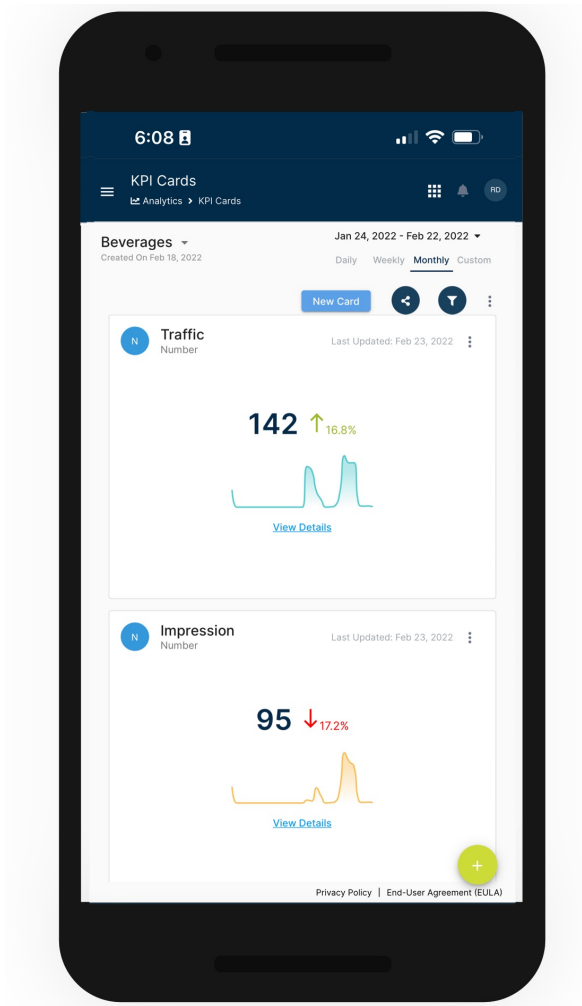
6:08

KPI Cards
Analytics > KPI Cards

RD

Beverages
Created On Feb 18, 2022

Jan 24, 2022 - Feb 22, 2022

Daily Weekly Monthly Custom

New Card

N Traffic
Number

Last Updated: Feb 23, 2022

142 ↑16.8%

View Details

N Impression
Number

Last Updated: Feb 23, 2022

95 ↓17.2%

View Details

+

Privacy Policy | End-User Agreement (EULA)